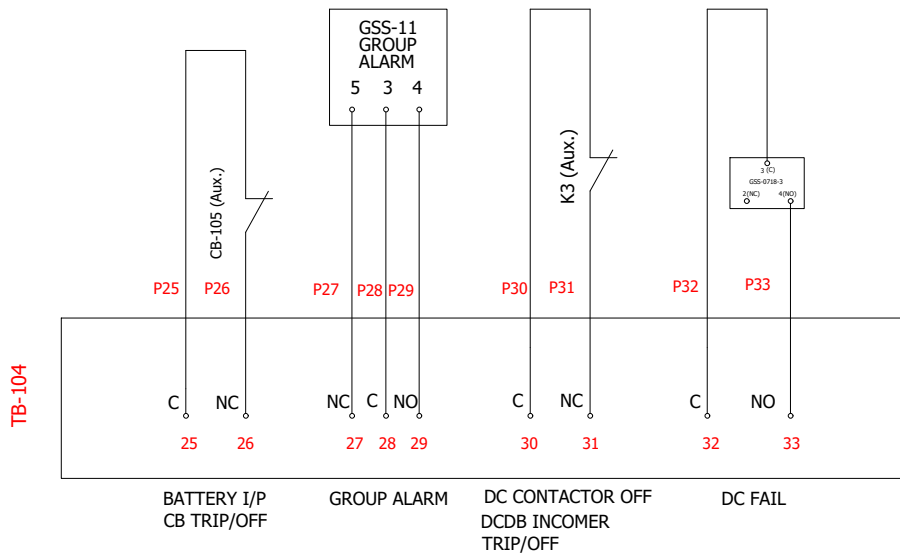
GSS-11
GROUP
ALARM
5 3 4

CB-105 (Aux.)

K3 (Aux.)

3 (C)
GSS-0718-3
2(NC) 4(NO)

P25 P26 P27 P28 P29 P30 P31 P32 P33

TB-104

C NC NC C NO C NC C NO

25 26 27 28 29 30 31 32 33

BATTERY I/P
CB TRIP/OFF

GROUP ALARM

DC CONTACTOR OFF
DCDB INCOMER
TRIP/OFF

DC FAIL